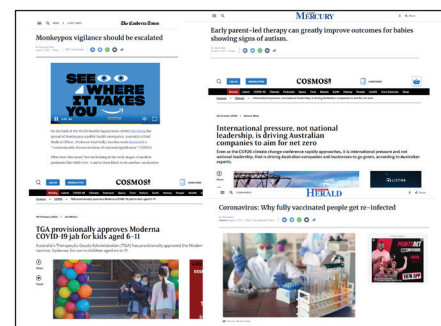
The Canberra Times

Monkeypox vigilance should be escalated

SEE WHERE IT TAKES YOU

MERCURY

Early parent-led therapy can greatly improve outcomes for babies showing signs of autism.

COSMOS

International pressure, not national leadership, is driving Australian companies to aim for net zero

Even as the COP26 climate change conference rapidly approaches, it is international pressure and not national leadership, that is driving Australian companies and businesses to go green, according to Australian experts.

COSMOS

TGA provisionally approves Moderna COVID-19 jab for kids aged 6–11

Australia's Therapeutic Goods Administration (TGA) has provisionally approved the Moderna

HERALD

Coronavirus: Why fully vaccinated people get re-infected